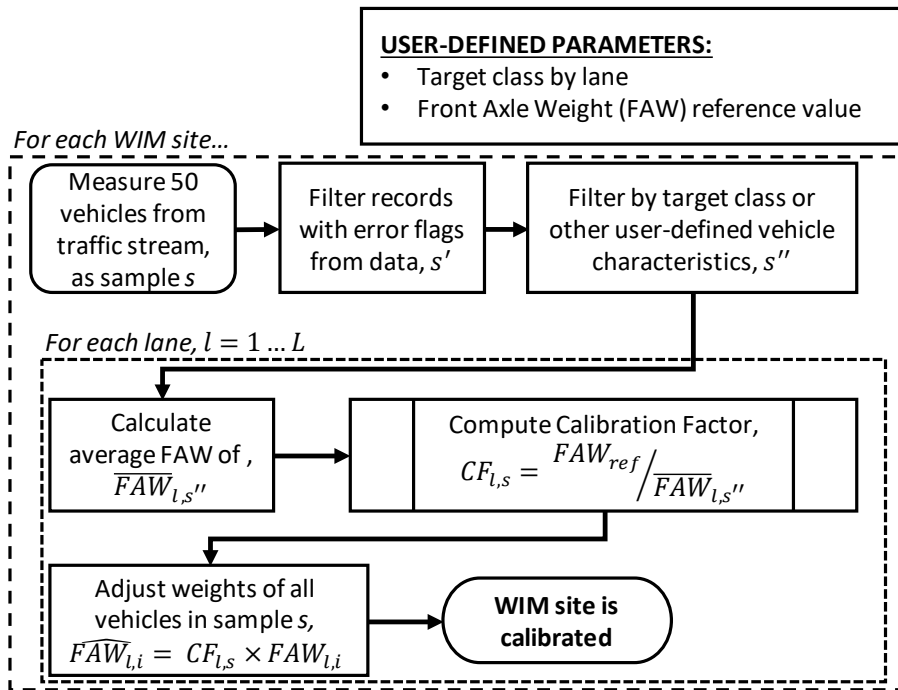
USER-DEFINED PARAMETERS:
• Target class by lane
• Front Axle Weight (FAW) reference value

For each WIM site…

Measure 50 vehicles from traffic stream, as sample *s*

Filter records with error flags from data, $s'$

Filter by target class or other user-defined vehicle characteristics, $s''$

For each lane, $l = 1 \ldots L$

Calculate average FAW of , $\overline{FAW}_{l,s''}$

Compute Calibration Factor, $CF_{l,s} = {FAW_{ref}}/{\overline{FAW}_{l,s''}}$

Adjust weights of all vehicles in sample *s,* $\widehat{FAW}_{l,i} = CF_{l,s} \times FAW_{l,i}$

WIM site is calibrated